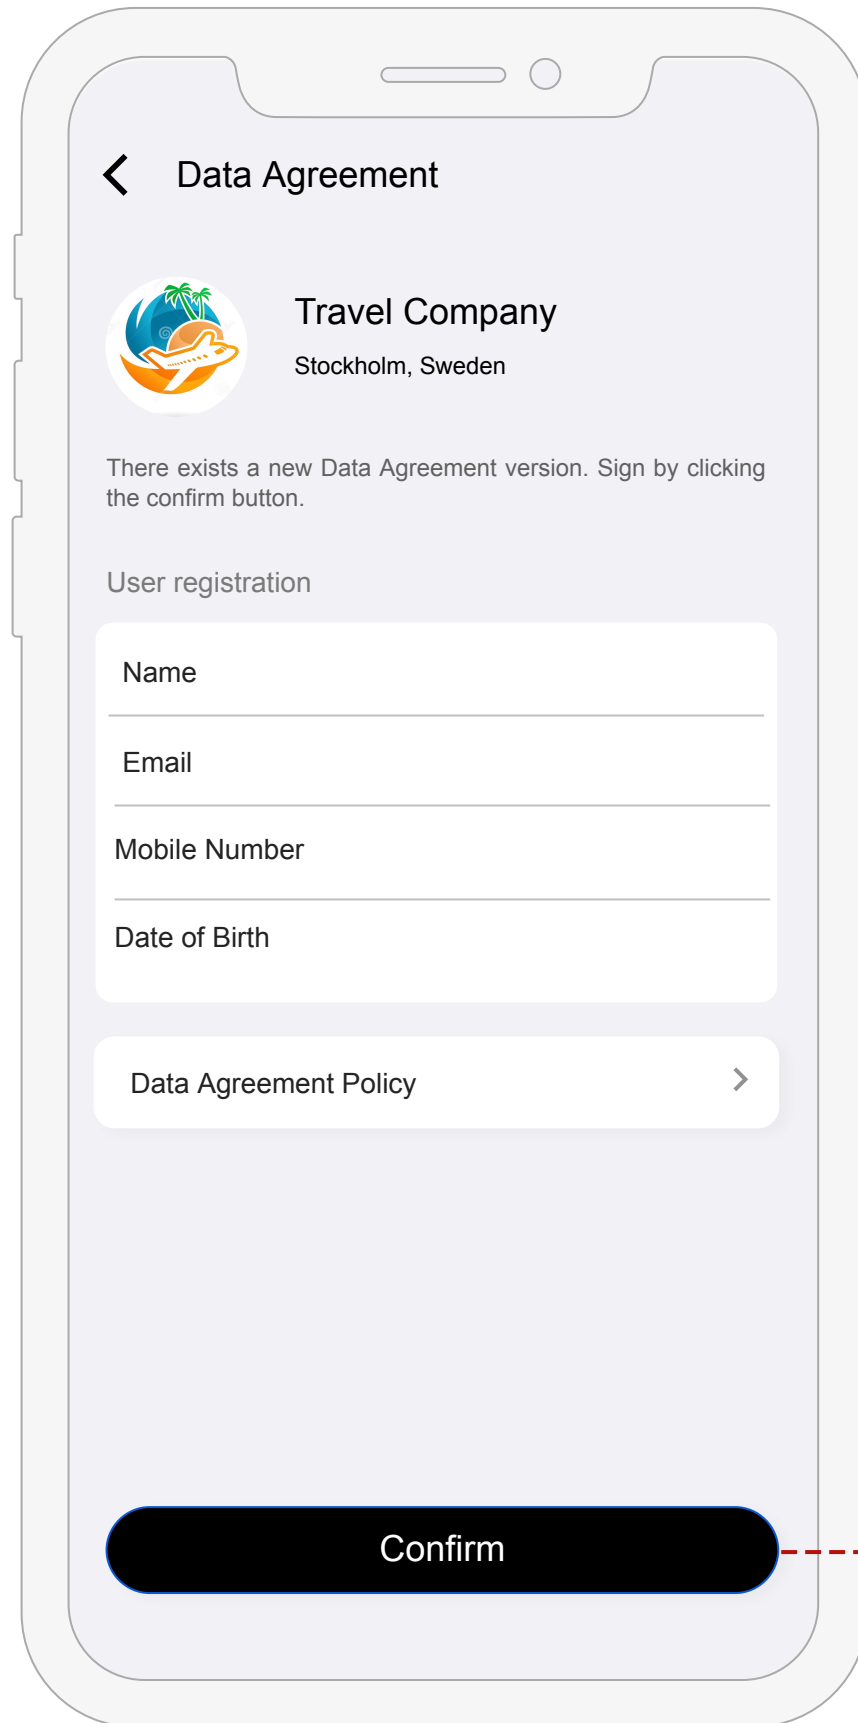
Data Agreement

Travel Company

Stockholm, Sweden

There exists a new Data Agreement version. Sign by clicking the confirm button.

User registration

Name

Email

Mobile Number

Date of Birth

Data Agreement Policy

Confirm